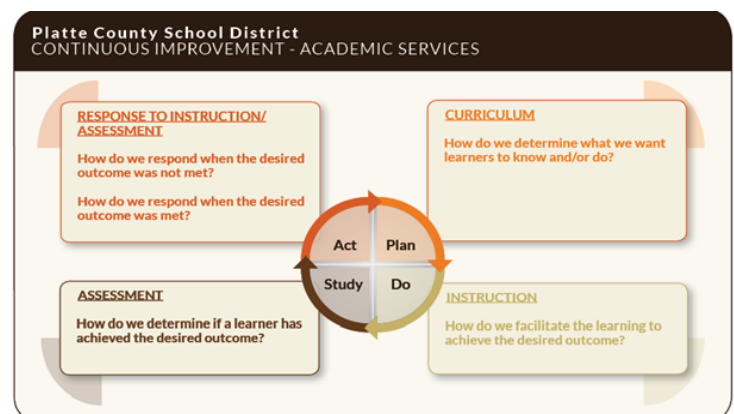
Platte County School District
CONTINUOUS IMPROVEMENT - ACADEMIC SERVICES

RESPONSE TO INSTRUCTION/ ASSESSMENT

How do we respond when the desired outcome was not met?

How do we respond when the desired outcome was met?

CURRICULUM

How do we determine what we want learners to know and/or do?

Act

Plan

Study

Do

ASSESSMENT

How do we determine if a learner has achieved the desired outcome?

INSTRUCTION

How do we facilitate the learning to achieve the desired outcome?